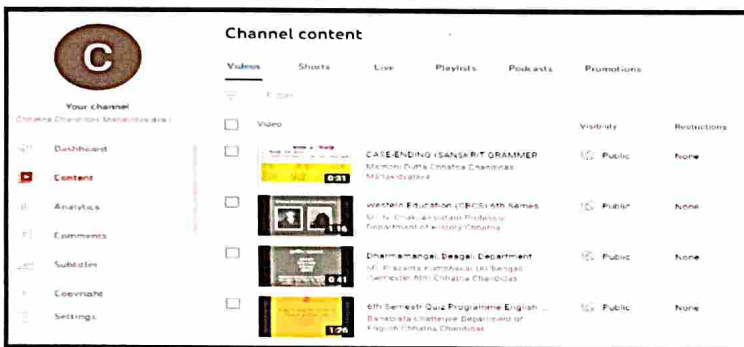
C

Your channel

Chhatna Chandidas Mahavidyalaya

Dashboard

Content

Analytics

Comments

Subtitles

Copyright

Settings

Channel content

Videos Shorts Live Playlists Podcasts Promotions

Filter

| | Video | Visibility | Restrictions |
|---|---|---|---|
| | 0:31 CASE-ENDING (SANSKRIT GRAMMER) Mampi Dutta Chhatna Chandidas Mahavidyalaya | Public | None |
| | 1:16 Western Education (CBCS) 6th Semes... Mr. N. Chakravarti... Professor Department of History Chhatna | Public | None |
| | 0:41 Dharmamangal Bengali Department Mr. Prasanta Kumbhakar (K) Bengali (Semester 6th) Chhatna Chandidas | Public | None |
| | 1:26 6th Semestr Quiz Programme English ... Banasbrata Chatterjee Department of English Chhatna Chandidas | Public | None |